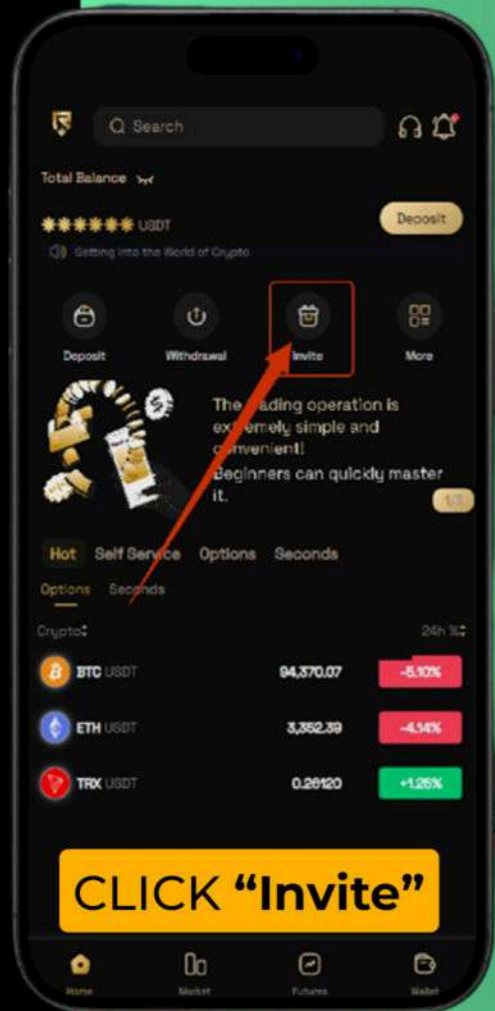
Search

Total Balance

****** USDT

Deposit

Getting into the World of Crypto

Deposit

Withdrawal

Invite

More

The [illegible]ading operation is ex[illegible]emely simple and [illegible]onvenient! Beginners can quickly master it.

1/3

Hot

Self Service

Options

Seconds

Options

Seconds

Crypto

24h %

| | | |
|---|---|---|
| BTC USDT | 94,370.07 | -5.10% |
| ETH USDT | 3,352.39 | -4.14% |
| TRX USDT | 0.26120 | +1.26% |

CLICK "Invite"

Home

Market

Futures

Wallet